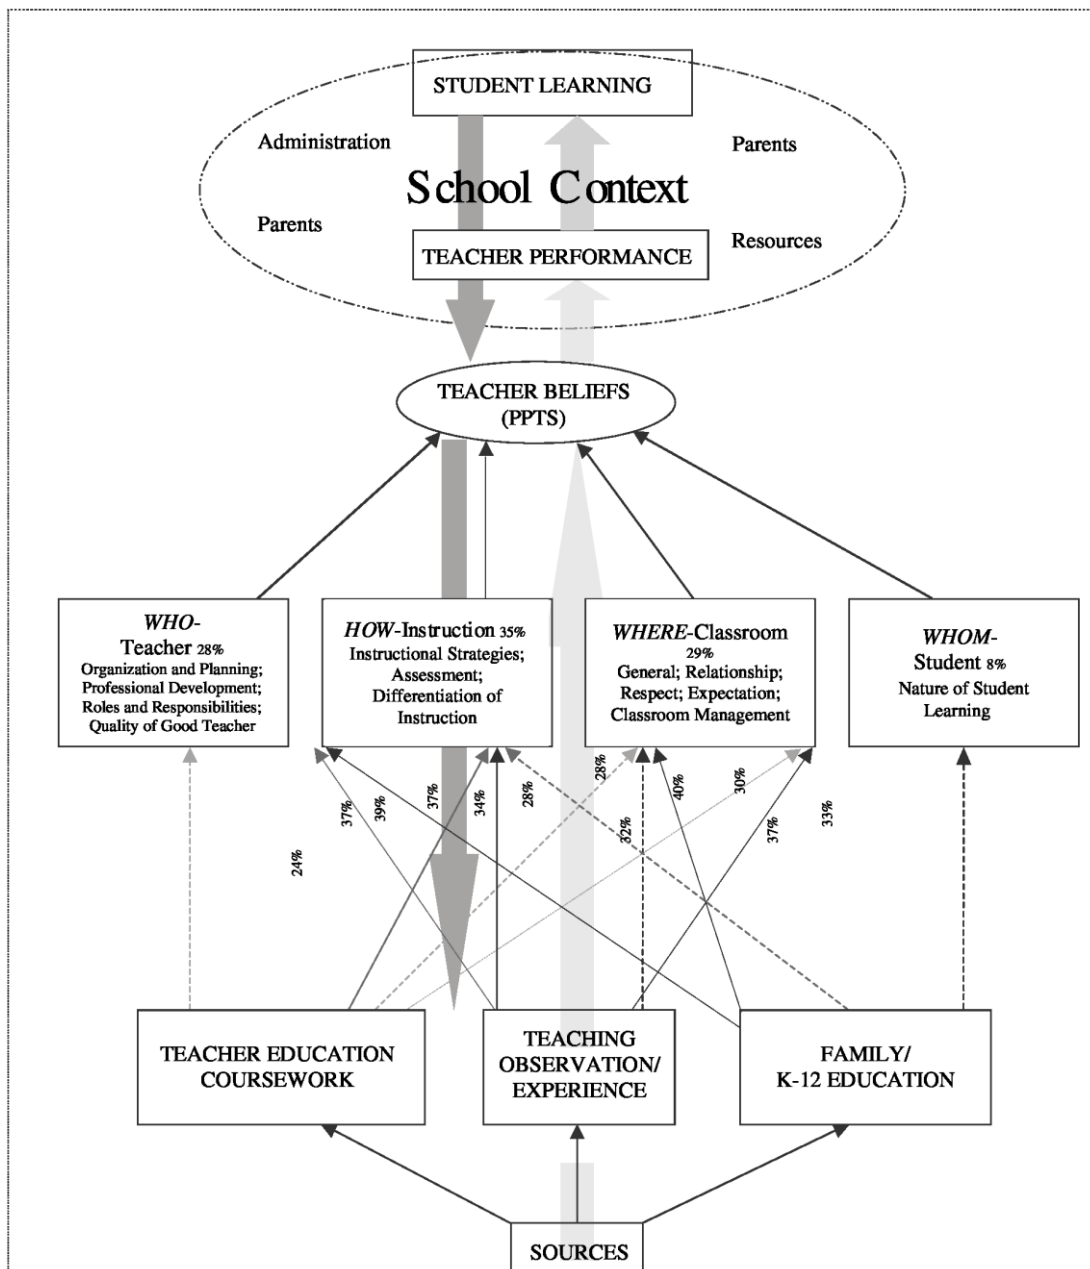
STUDENT LEARNING

Administration

Parents

School Context

Parents

Resources

TEACHER PERFORMANCE

TEACHER BELIEFS (PPTS)

*WHO*-Teacher 28%
Organization and Planning; Professional Development; Roles and Responsibilities; Quality of Good Teacher

*HOW*-Instruction 35%
Instructional Strategies; Assessment; Differentiation of Instruction

*WHERE*-Classroom 29%
General; Relationship; Respect; Expectation; Classroom Management

*WHOM*-Student 8%
Nature of Student Learning

24%

37%

39%

37%

34%

28%

28%

32%

40%

30%

37%

33%

TEACHER EDUCATION COURSEWORK

TEACHING OBSERVATION/ EXPERIENCE

FAMILY/ K-12 EDUCATION

SOURCES